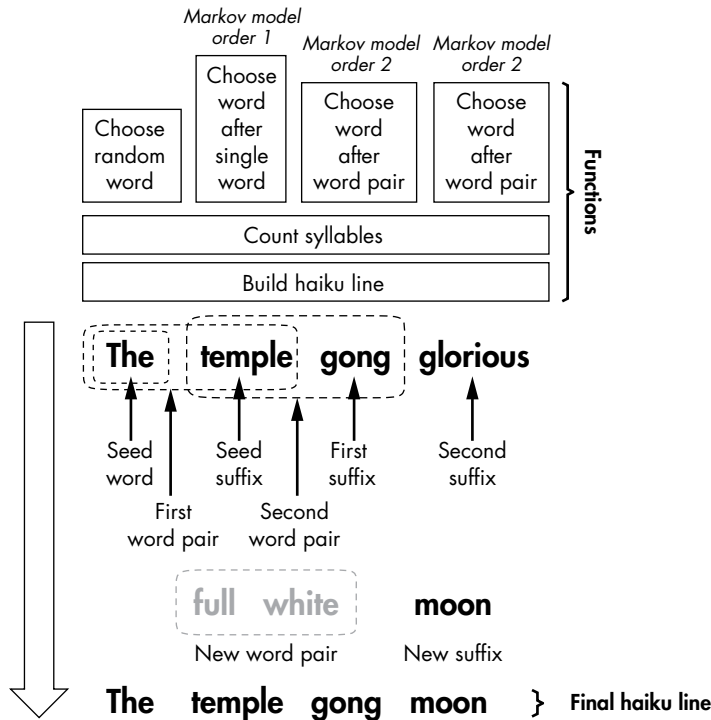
Markov model order 1

Markov model order 2

Markov model order 2

Choose random word

Choose word after single word

Choose word after word pair

Choose word after word pair

Functions

Count syllables

Build haiku line

The temple gong glorious

Seed word

First word pair

Seed suffix

Second word pair

First suffix

Second suffix

full white

moon

New word pair

New suffix

The temple gong moon } Final haiku line